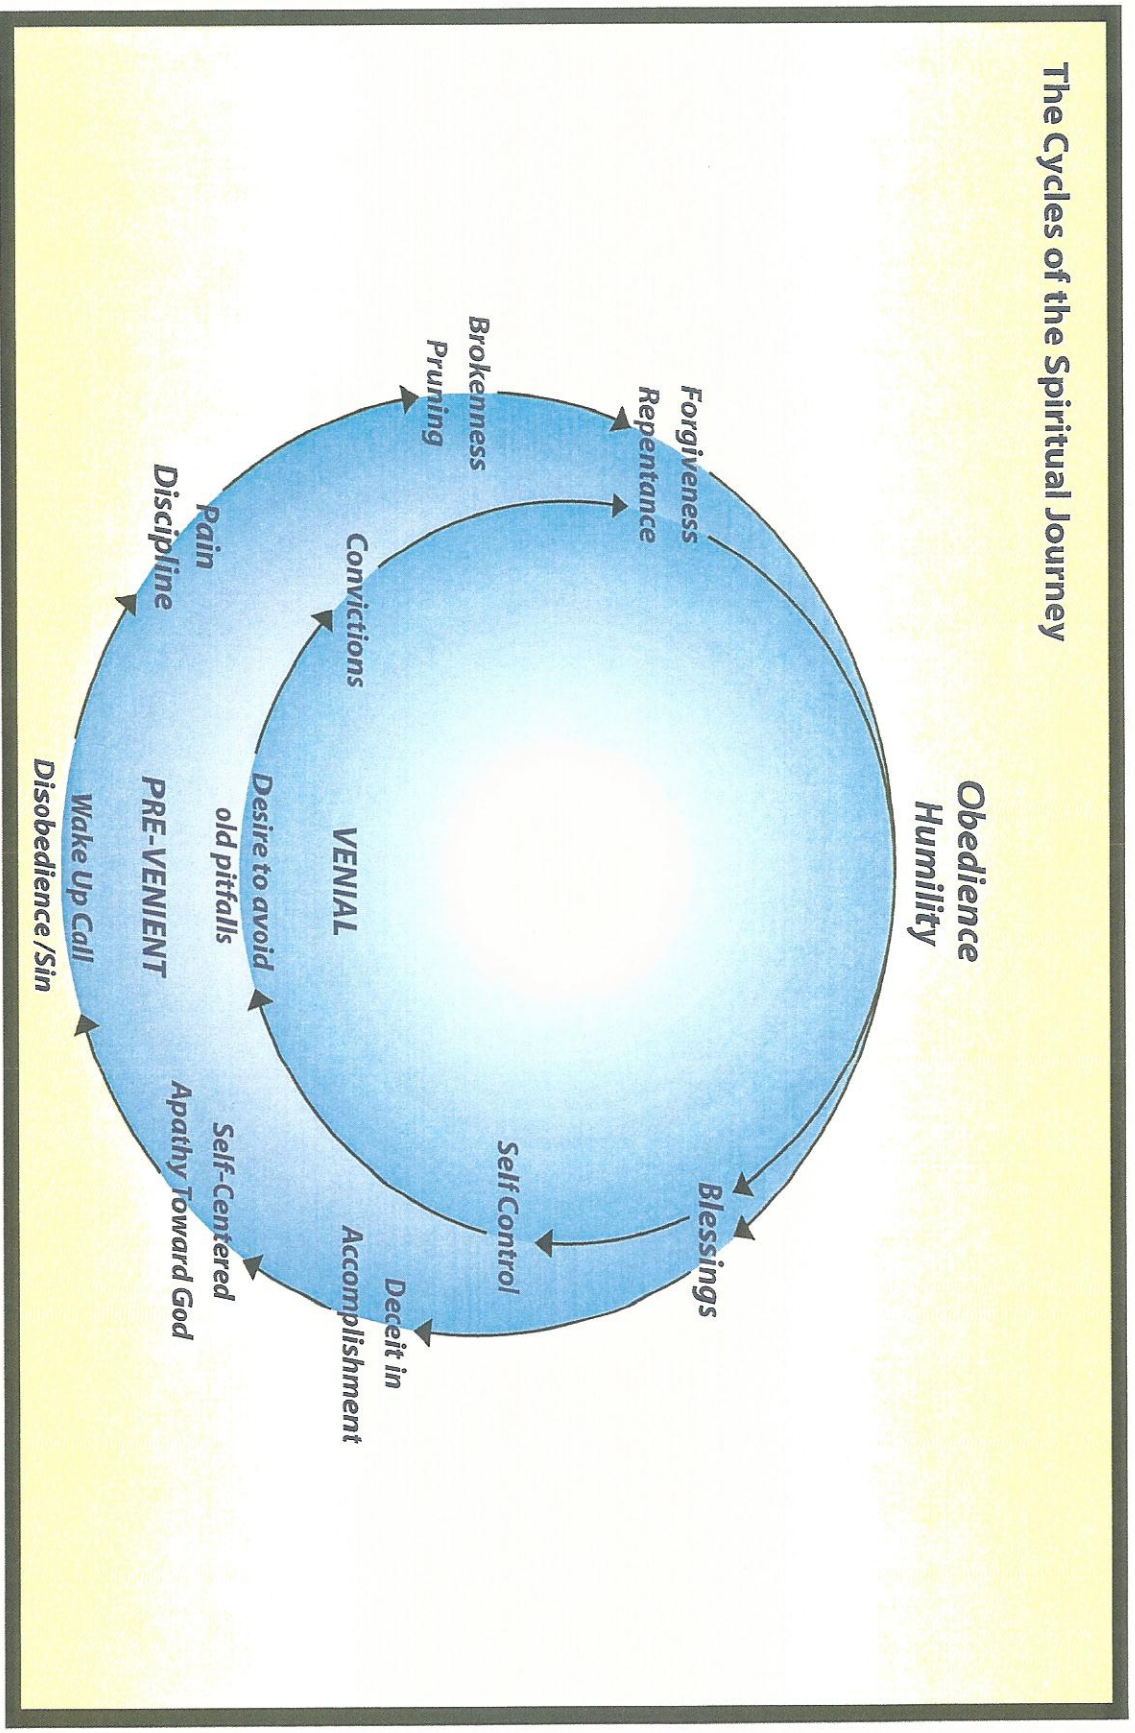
The Cycles of the Spiritual Journey

Obedience
Humility

Blessings

Self Control

Deceit in
Accomplishment

Self-Centered
Apathy Toward God

Disobedience /Sin

Wake Up Call

PRE-VENIENT

Desire to avoid
old pitfalls

VENIAL

Convictions

Pain
Discipline

Brokenness
Pruning

Forgiveness
Repentance